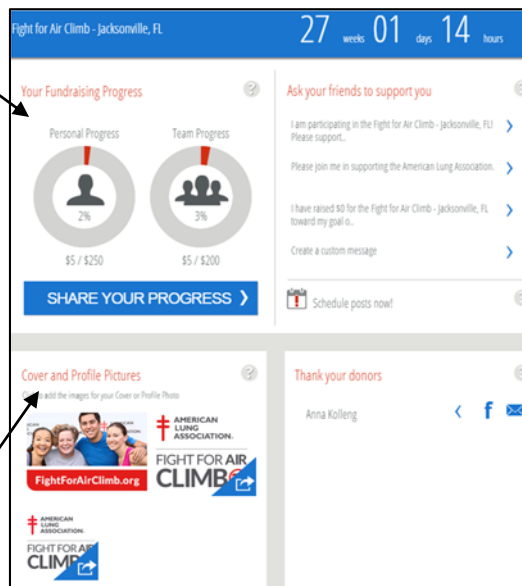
Fight for Air Climb - Jacksonville, FL

27 weeks 01 days 14 hours

Your Fundraising Progress

Personal Progress

2%

$5 / $250

Team Progress

3%

$5 / $200

SHARE YOUR PROGRESS ❯

Ask your friends to support you

I am participating in the Fight for Air Climb - Jacksonville, FL! Please support...

Please join me in supporting the American Lung Association.

I have raised $0 for the Fight for Air Climb - Jacksonville, FL toward my goal o...

Create a custom message

Schedule posts now!

Cover and Profile Pictures

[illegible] to add the images for your Cover or Profile Photo

AMERICAN LUNG ASSOCIATION.

FIGHT FOR AIR CLIMB

FightForAirClimb.org

AMERICAN LUNG ASSOCIATION.

FIGHT FOR AIR CLIMB

Thank your donors

Anna Kolleng